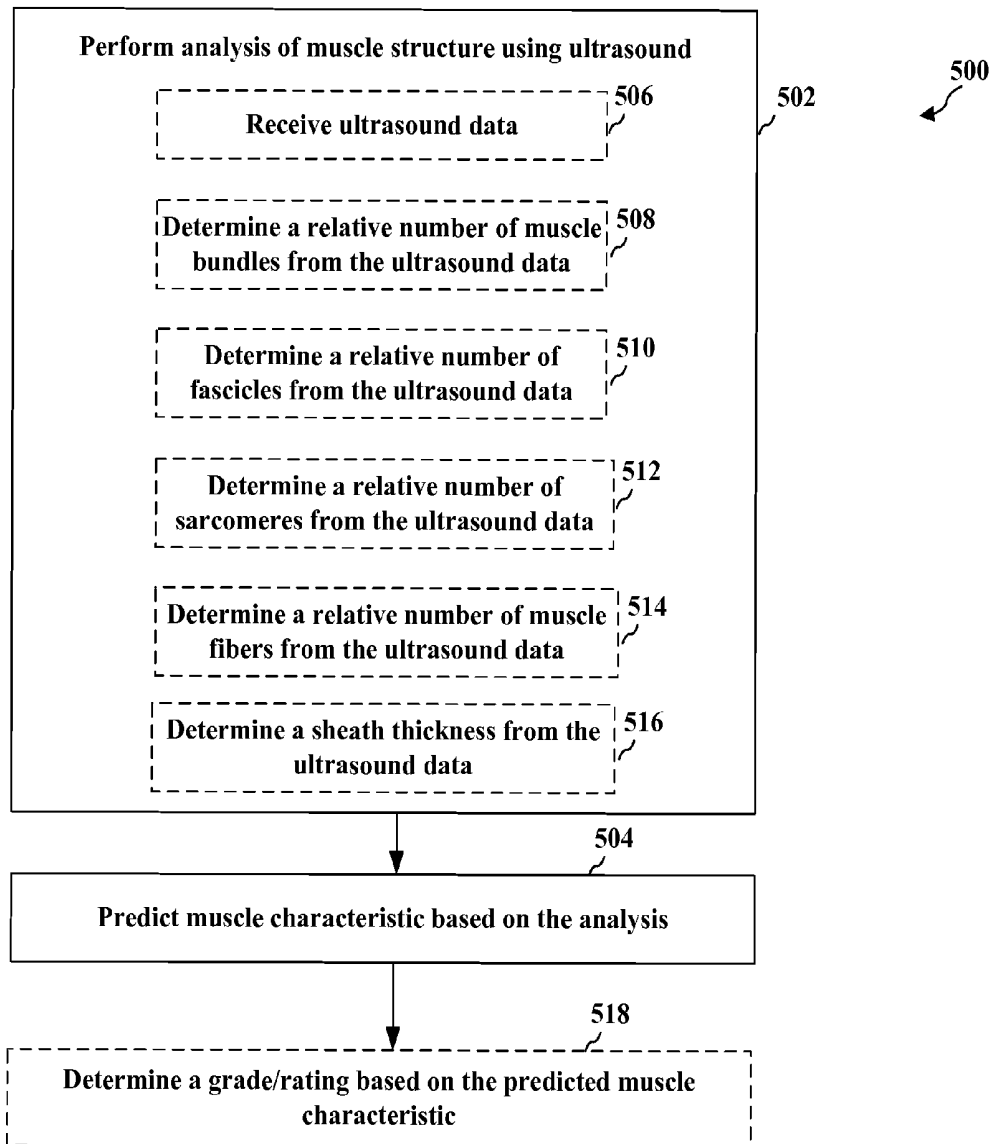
500

Perform analysis of muscle structure using ultrasound

502

506
Receive ultrasound data

508
Determine a relative number of muscle bundles from the ultrasound data

510
Determine a relative number of fascicles from the ultrasound data

512
Determine a relative number of sarcomeres from the ultrasound data

514
Determine a relative number of muscle fibers from the ultrasound data

516
Determine a sheath thickness from the ultrasound data

504
Predict muscle characteristic based on the analysis

518
Determine a grade/rating based on the predicted muscle characteristic